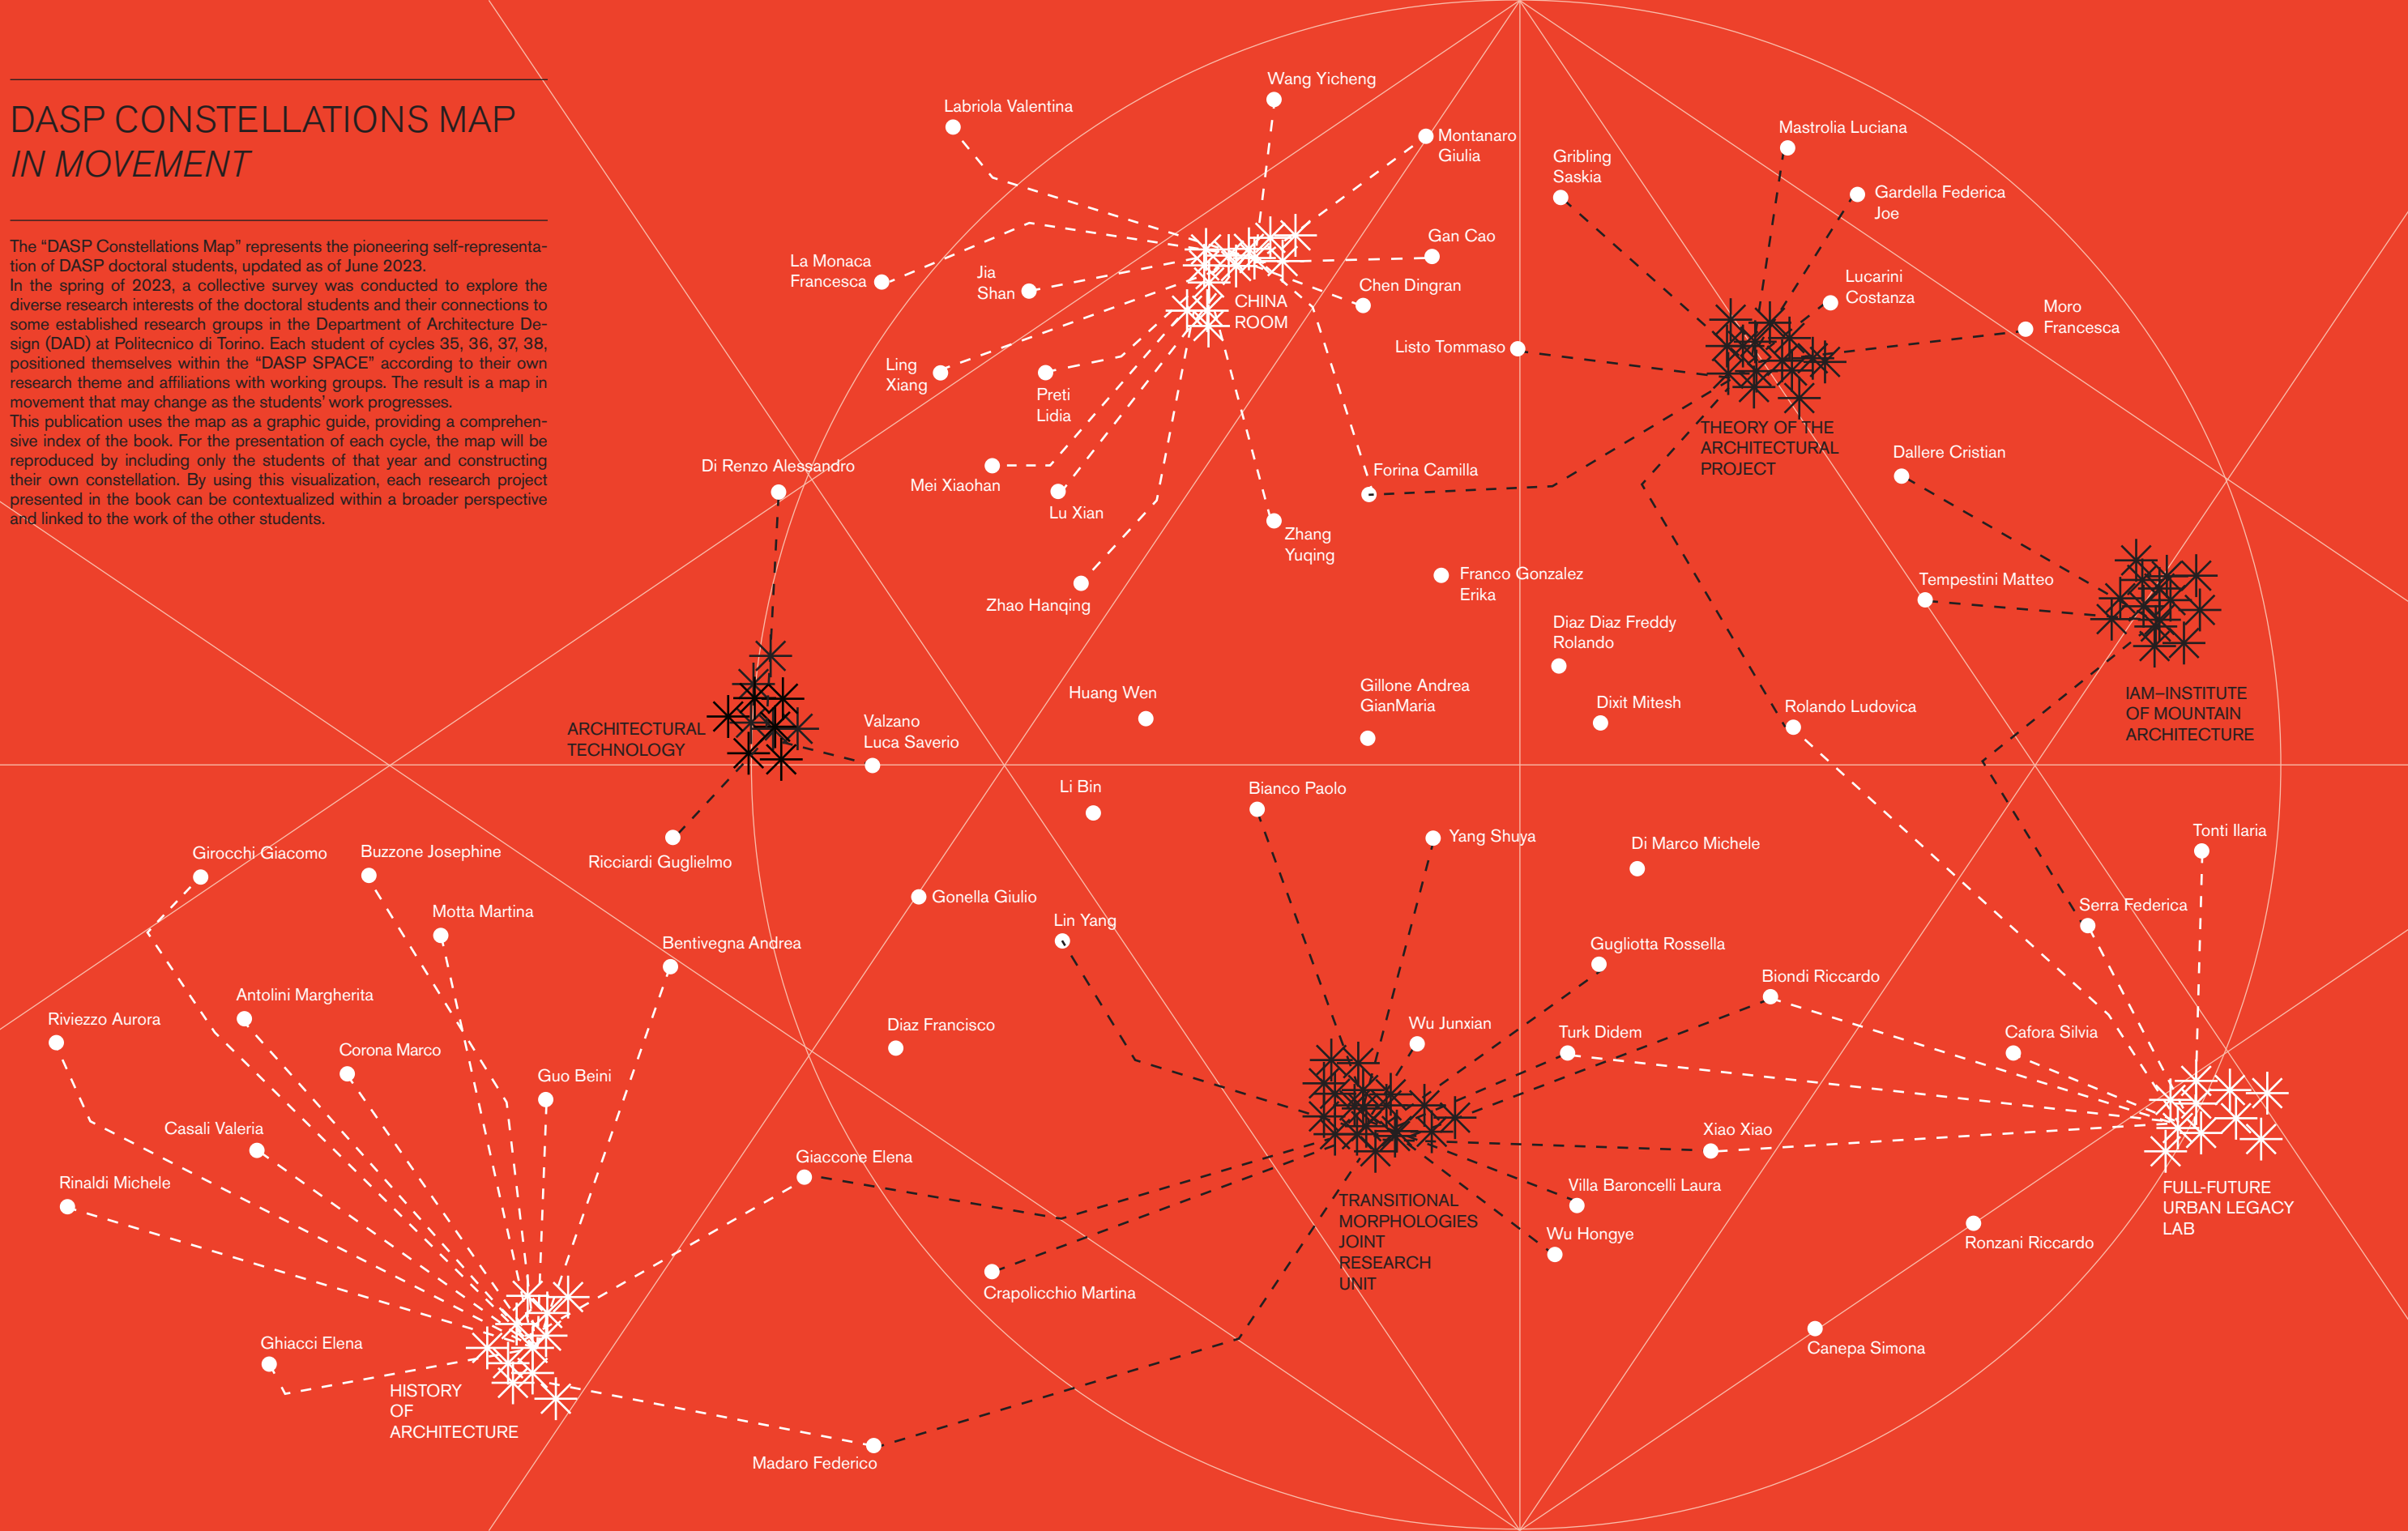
DASP CONSTELLATIONS MAP
IN MOVEMENT

The "DASP Constellations Map" represents the pioneering self-representation of DASP doctoral students, updated as of June 2023.
In the spring of 2023, a collective survey was conducted to explore the diverse research interests of the doctoral students and their connections to some established research groups in the Department of Architecture Design (DAD) at Politecnico di Torino. Each student of cycles 35, 36, 37, 38, positioned themselves within the "DASP SPACE" according to their own research theme and affiliations with working groups. The result is a map in movement that may change as the students' work progresses.
This publication uses the map as a graphic guide, providing a comprehensive index of the book. For the presentation of each cycle, the map will be reproduced by including only the students of that year and constructing their own constellation. By using this visualization, each research project presented in the book can be contextualized within a broader perspective and linked to the work of the other students.

Labriola Valentina
Wang Yicheng
Montanaro Giulia
Gribling Saskia
Mastrolia Luciana
Gardella Federica Joe
Gan Cao
La Monaca Francesca
Jia Shan
CHINA ROOM
Chen Dingran
Lucarini Costanza
Moro Francesca
Listo Tommaso
Ling Xiang
Preti Lidia
THEORY OF THE ARCHITECTURAL PROJECT
Dallere Cristian
Di Renzo Alessandro
Mei Xiaohan
Lu Xian
Forina Camilla
Zhang Yuqing
Franco Gonzalez Erika
Tempestini Matteo
Zhao Hanqing
Diaz Diaz Freddy Rolando
Huang Wen
Gillone Andrea GianMaria
Dixit Mitesh
Rolando Ludovica
IAM–INSTITUTE OF MOUNTAIN ARCHITECTURE
ARCHITECTURAL TECHNOLOGY
Valzano Luca Saverio
Li Bin
Bianco Paolo
Yang Shuya
Di Marco Michele
Tonti Ilaria
Ricciardi Guglielmo
Girocchi Giacomo
Buzzone Josephine
Gonella Giulio
Lin Yang
Serra Federica
Motta Martina
Bentivegna Andrea
Gugliotta Rossella
Biondi Riccardo
Antolini Margherita
Riviezzo Aurora
Diaz Francisco
Wu Junxian
Turk Didem
Cafora Silvia
Corona Marco
Guo Beini
Casali Valeria
Xiao Xiao
Giaccone Elena
Rinaldi Michele
Villa Baroncelli Laura
FULL-FUTURE URBAN LEGACY LAB
TRANSITIONAL MORPHOLOGIES JOINT RESEARCH UNIT
Wu Hongye
Ronzani Riccardo
Crapolicchio Martina
Ghiacci Elena
Canepa Simona
HISTORY OF ARCHITECTURE
Madaro Federico